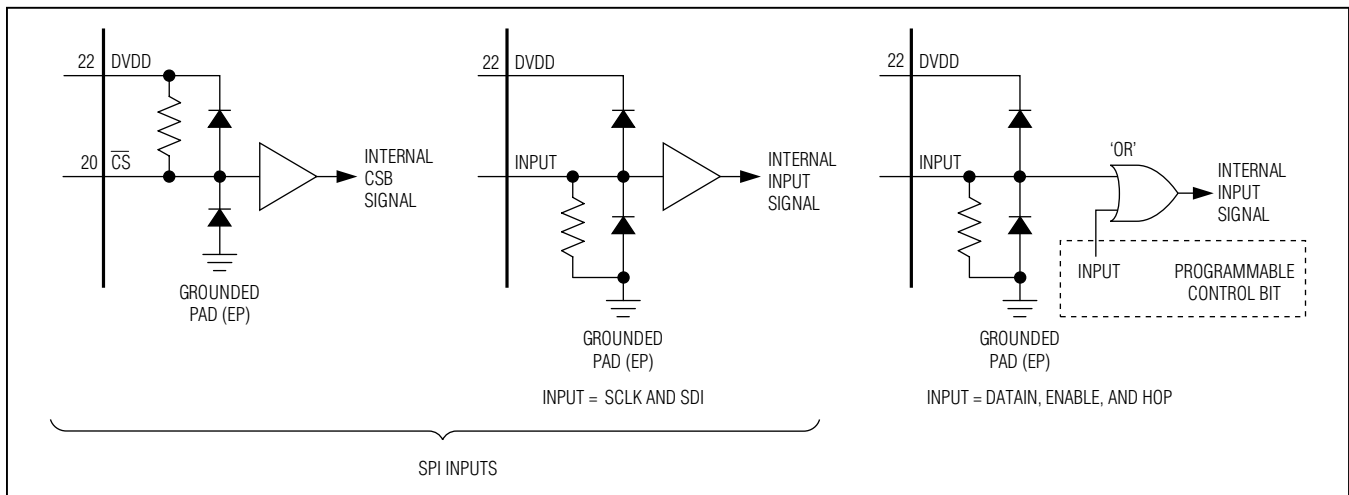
22 DVDD

20 $\overline{CS}$

INTERNAL CSB SIGNAL

GROUNDED PAD (EP)

22 DVDD

INPUT

INTERNAL INPUT SIGNAL

GROUNDED PAD (EP)

INPUT = SCLK AND SDI

22 DVDD

INPUT

'OR'

INTERNAL INPUT SIGNAL

INPUT

PROGRAMMABLE CONTROL BIT

GROUNDED PAD (EP)

INPUT = DATAIN, ENABLE, AND HOP

SPI INPUTS